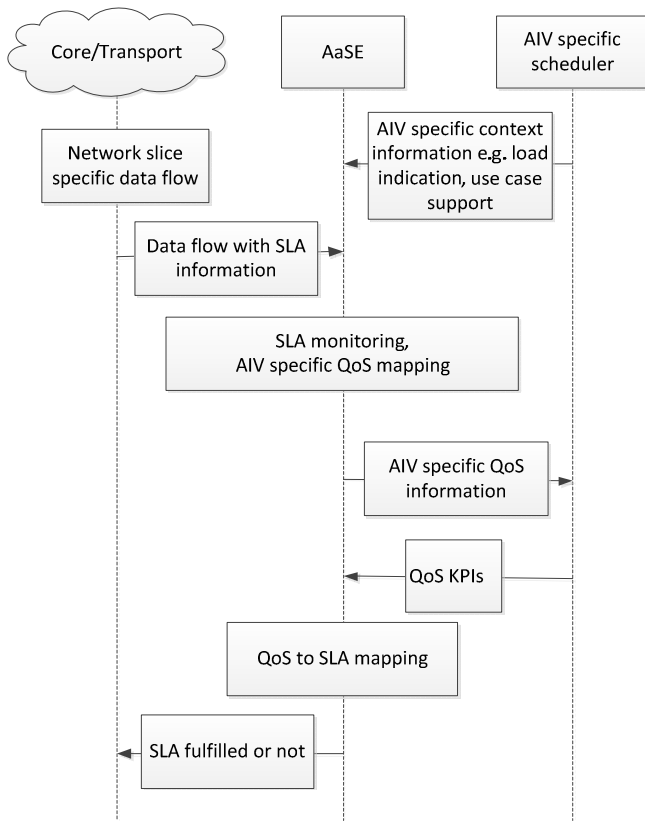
Core/Transport

AaSE

AIV specific scheduler

AIV specific context information e.g. load indication, use case support

Network slice specific data flow

Data flow with SLA information

SLA monitoring, AIV specific QoS mapping

AIV specific QoS information

QoS KPIs

QoS to SLA mapping

SLA fulfilled or not